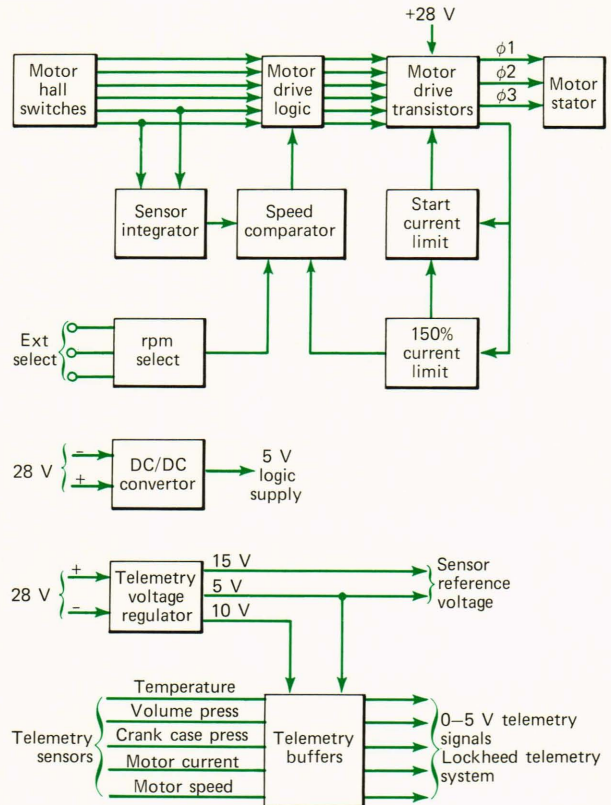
+28 V

Motor hall switches

Motor drive logic

Motor drive transistors

$\phi 1$

$\phi 2$

$\phi 3$

Motor stator

Sensor integrator

Speed comparator

Start current limit

Ext select

rpm select

150% current limit

28 V

–

+

DC/DC convertor

5 V logic supply

28 V

+

–

Telemetry voltage regulator

15 V

5 V

10 V

Sensor reference voltage

Temperature

Volume press

Crank case press

Motor current

Motor speed

Telemetry sensors

Telemetry buffers

0–5 V telemetry signals Lockheed telemetry system